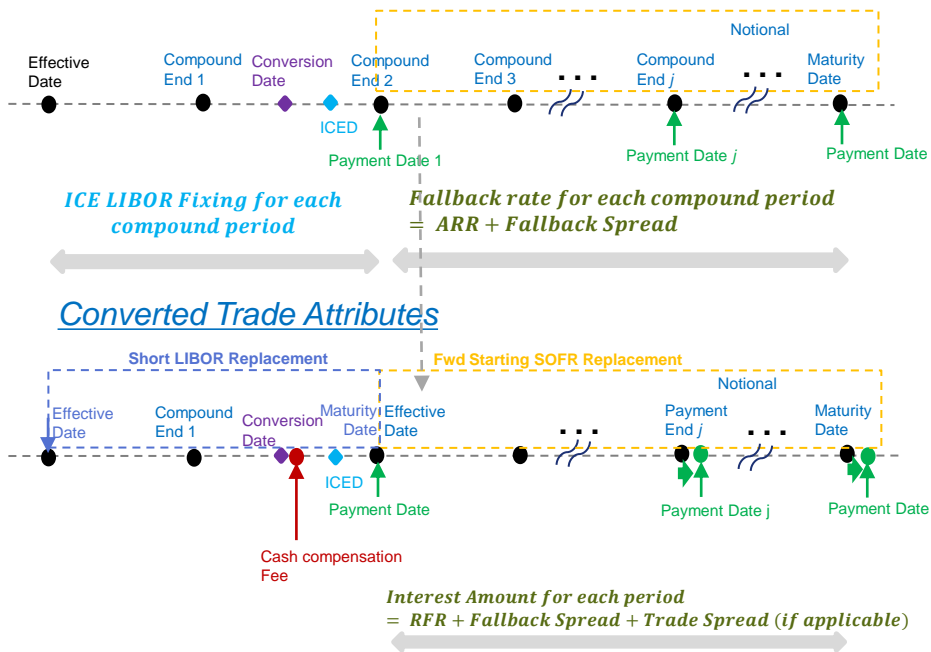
Notional

Effective Date

Compound End 1

Conversion Date

Compound End 2

Compound End 3

. . .

Compound End $j$

. . .

Maturity Date

ICED

Payment Date 1

Payment Date $j$

Payment Date

ICE LIBOR Fixing for each compound period

Fallback rate for each compound period $= ARR + Fallback\ Spread$

Converted Trade Attributes

Short LIBOR Replacement

Fwd Starting SOFR Replacement

Notional

Effective Date

Compound End 1

Conversion Date

Maturity Date

Effective Date

. . .

Payment End $j$

. . .

Maturity Date

ICED

Payment Date

Payment Date j

Payment Date

Cash compensation Fee

Interest Amount for each period $= RFR + Fallback\ Spread + Trade\ Spread\ (if\ applicable)$